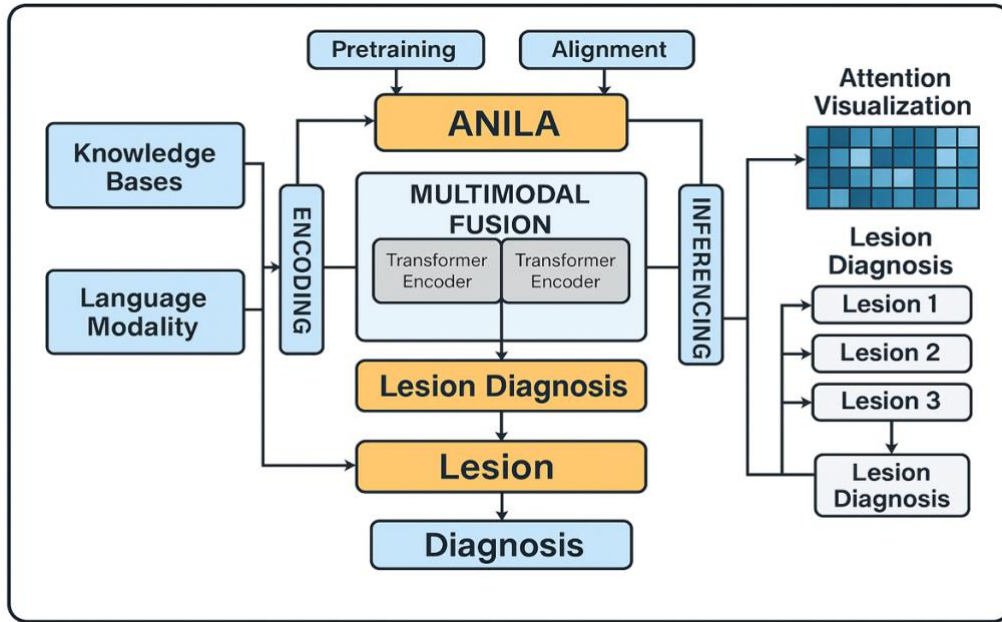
Pretraining

Alignment

ANILA

Attention Visualization

Knowledge Bases

Language Modality

ENCODING

MULTIMODAL FUSION

Transformer Encoder

Transformer Encoder

INFERENCING

Lesion Diagnosis

Lesion 1

Lesion 2

Lesion 3

Lesion Diagnosis

Lesion Diagnosis

Lesion

Diagnosis